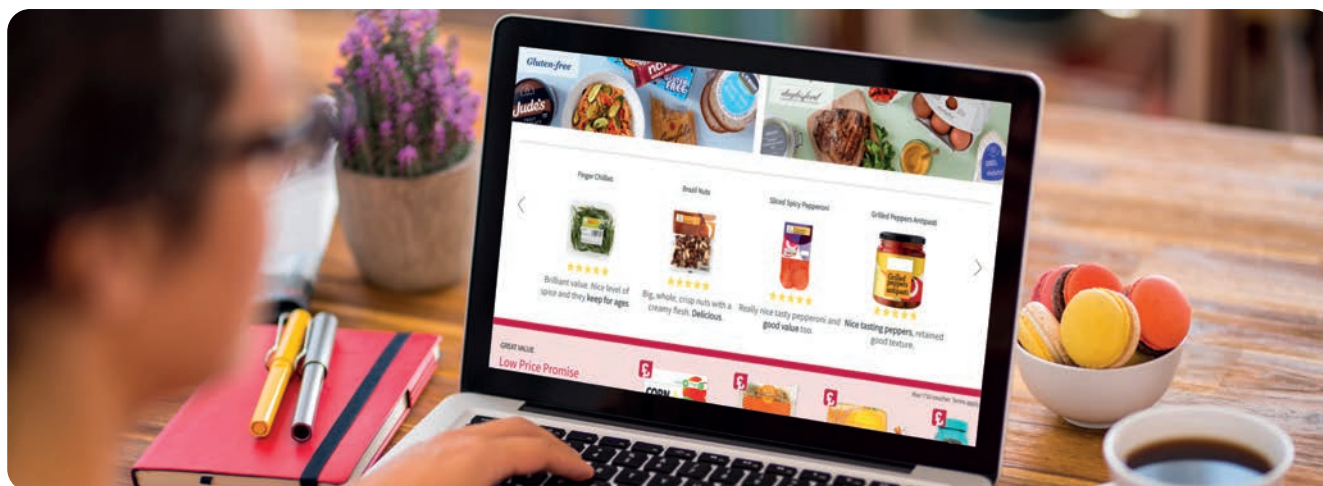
Gluten-free

Jude's

Finger Chillies

Brilliant value. Nice level of spice and they keep for ages.

Brazil Nuts

Big, whole, crisp nuts with a creamy flesh. Delicious.

Sliced Spicy Pepperoni

Really nice tasty pepperoni and good value too.

Grilled Peppers Antipasti

Nice tasting peppers, retained good texture.

GREAT VALUE

Low Price Promise